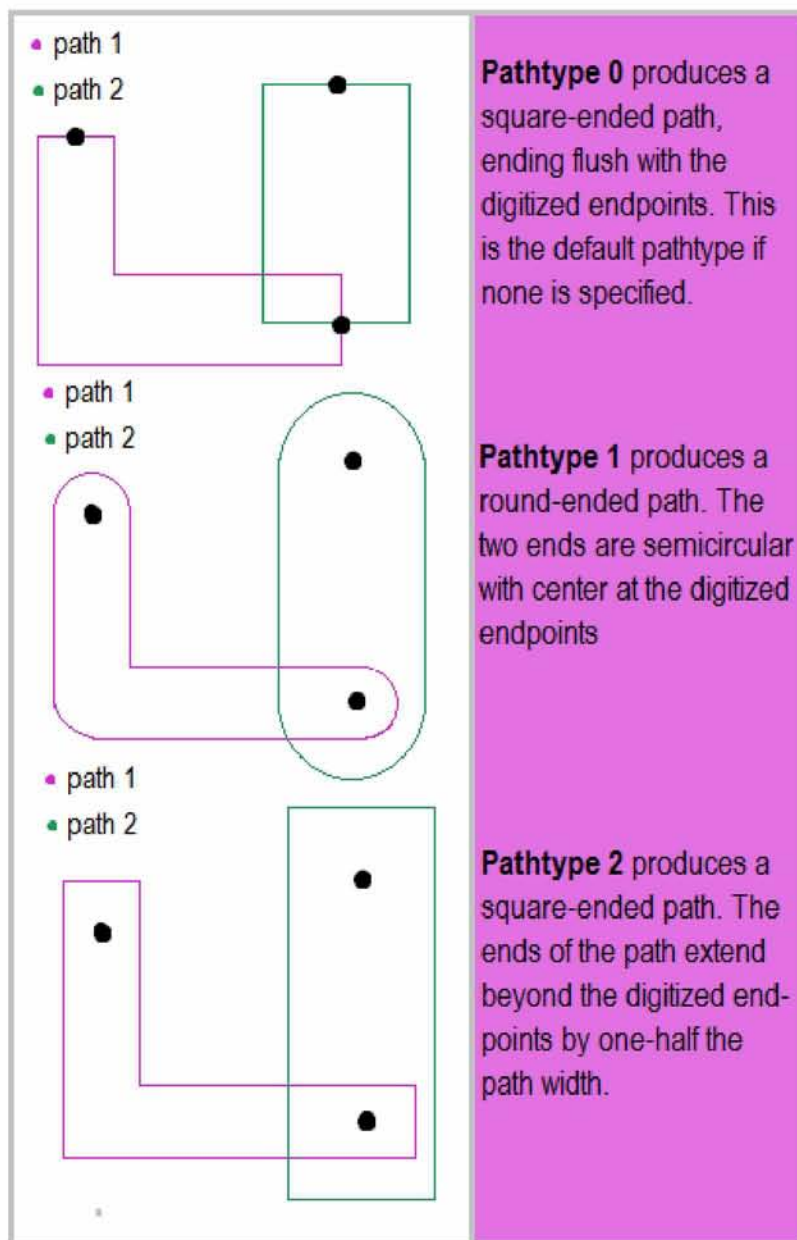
• path 1
• path 2

Pathtype 0 produces a square-ended path, ending flush with the digitized endpoints. This is the default pathtype if none is specified.

• path 1
• path 2

Pathtype 1 produces a round-ended path. The two ends are semicircular with center at the digitized endpoints

• path 1
• path 2

Pathtype 2 produces a square-ended path. The ends of the path extend beyond the digitized endpoints by one-half the path width.